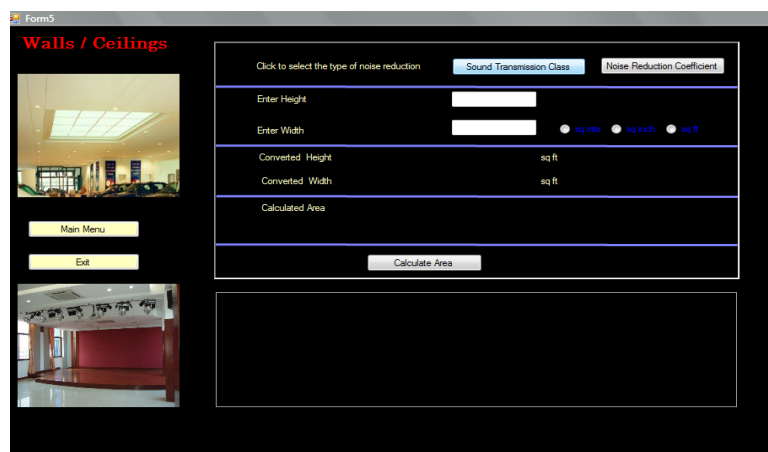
Form5

Walls / Ceilings

Main Menu

Exit

Click to select the type of noise reduction

Sound Transmission Class

Noise Reduction Coefficient

Enter Height

Enter Width

sq mts

sq inch

sq ft

Converted Height

sq ft

Converted Width

sq ft

Calculated Area

Calculate Area